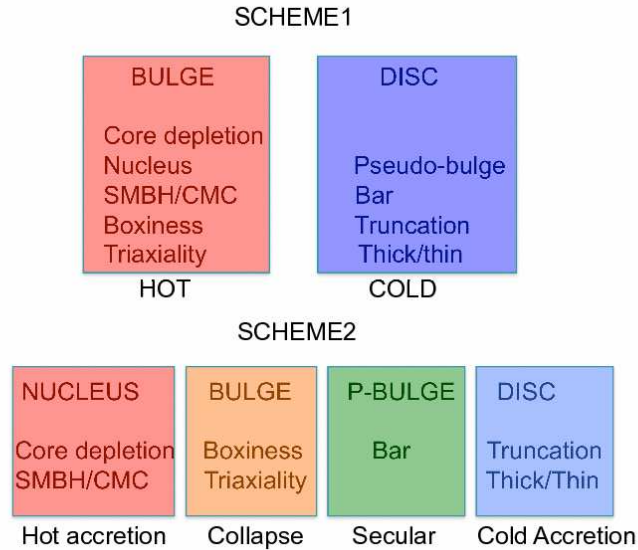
SCHEME1

BULGE

Core depletion
Nucleus
SMBH/CMC
Boxiness
Triaxiality

HOT

DISC

Pseudo-bulge
Bar
Truncation
Thick/thin

COLD

SCHEME2

NUCLEUS

Core depletion
SMBH/CMC

Hot accretion

BULGE

Boxiness
Triaxiality

Collapse

P-BULGE

Bar

Secular

DISC

Truncation
Thick/Thin

Cold Accretion